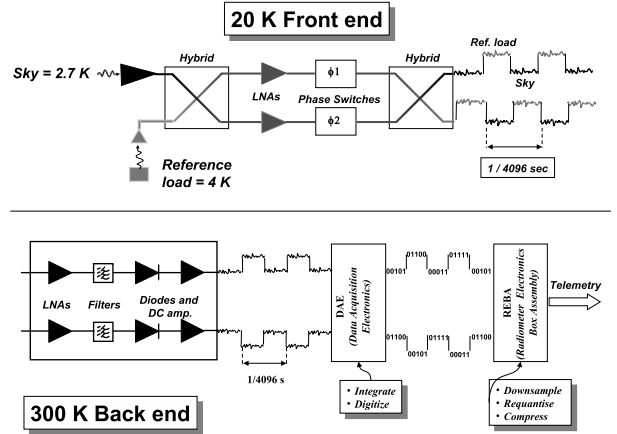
20 K Front end

Sky = 2.7 K

Hybrid

LNAs

$\phi 1$

Phase Switches

$\phi 2$

Hybrid

Ref. load

Sky

Reference load = 4 K

1 / 4096 sec

LNAs

Filters

Diodes and DC amp.

1/4096 s

DAE (Data Acquisition Electronics)

• Integrate
• Digitize

00101 01100 00011 01111 00101

01100 00101 00011 01111 01100

REBA (Radiometer Electronics Box Assembly)

Telemetry

• Downsample
• Requantise
• Compress

300 K Back end